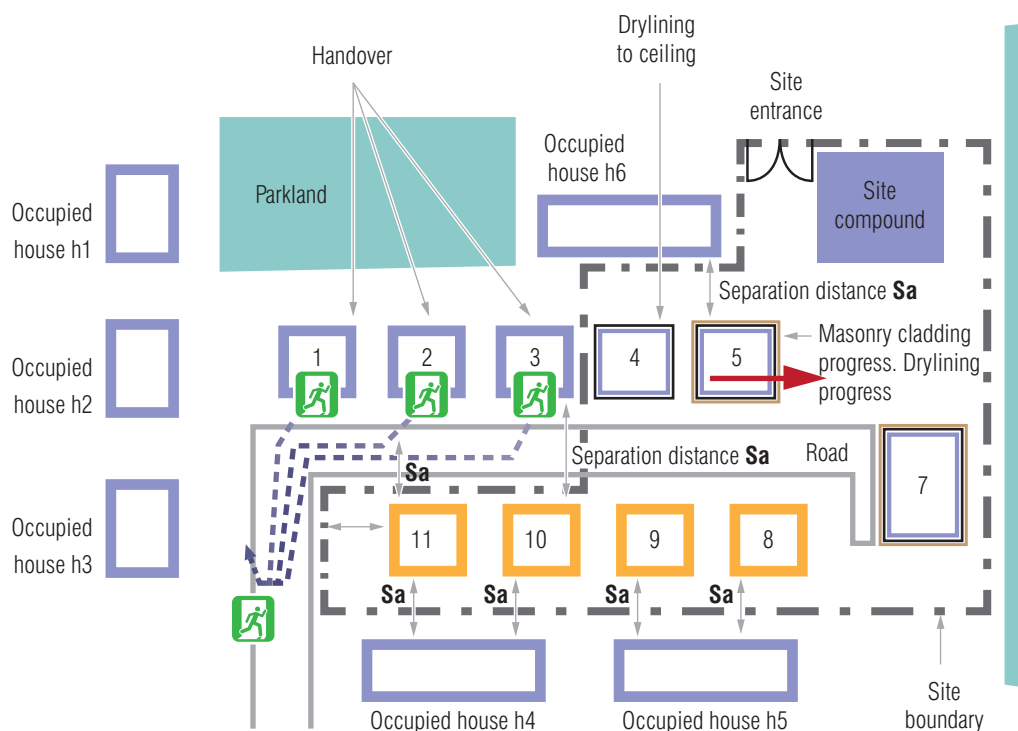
Handover

Drylining to ceiling

Site entrance

Occupied house h6

Site compound

Occupied house h1

Parkland

Separation distance **Sa**

Occupied house h2

1

2

3

4

5

Masonry cladding progress. Drylining progress

Separation distance **Sa**

Road

Sa

7

Occupied house h3

11

10

9

8

Sa

Sa

Sa

Sa

Occupied house h4

Occupied house h5

Site boundary